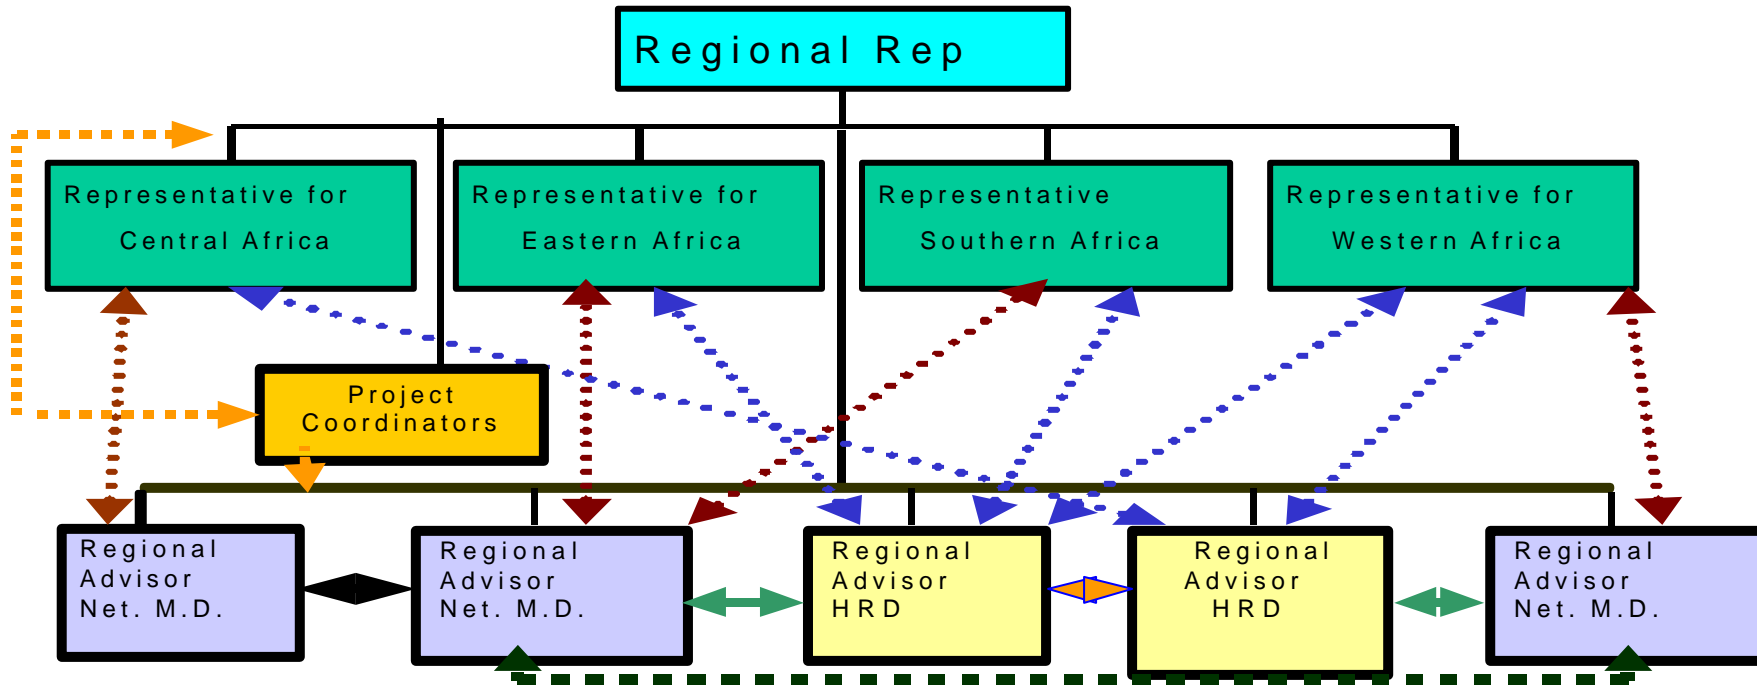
Regional Rep

Representative for Central Africa

Representative for Eastern Africa

Representative Southern Africa

Representative for Western Africa

Project Coordinators

Regional Advisor Net. M.D.

Regional Advisor Net. M.D.

Regional Advisor HRD

Regional Advisor HRD

Regional Advisor Net. M.D.